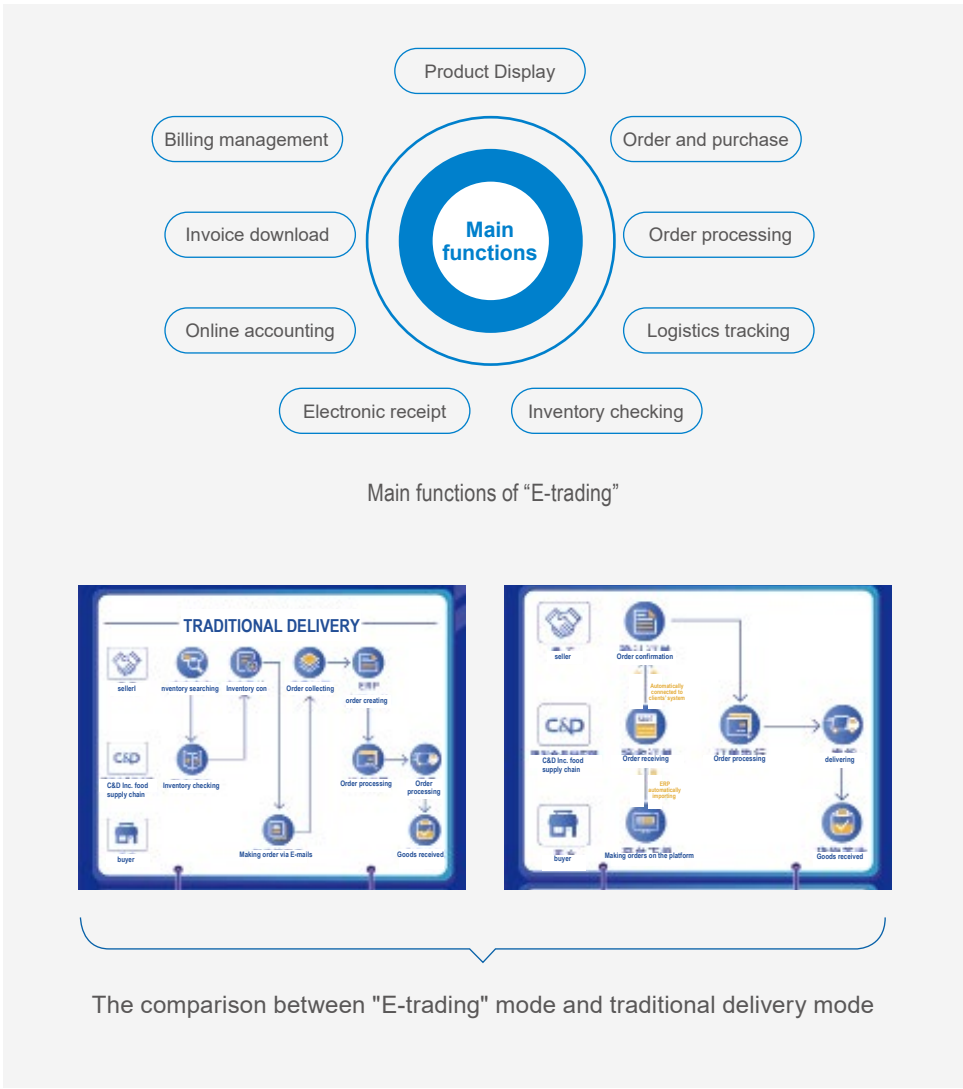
Product Display

Billing management

Order and purchase

Main functions

Invoice download

Order processing

Online accounting

Logistics tracking

Electronic receipt

Inventory checking

Main functions of “E-trading”

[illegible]

TRADITIONAL DELIVERY

sellerl

nventory searching

Inventory con

Order collecting

ERP

order creating

C&D

C&D Inc. food supply chain

Inventory checking

Order processing

Order processing

buyer

Making order via E-mails

Goods received

seller

Order confirmation

Automatically connected to clients' system

C&D

C&D Inc. food supply chain

Order receiving

Order processing

delivering

ERP automatically importing

buyer

Making orders on the platform

Goods received

The comparison between "E-trading" mode and traditional delivery mode